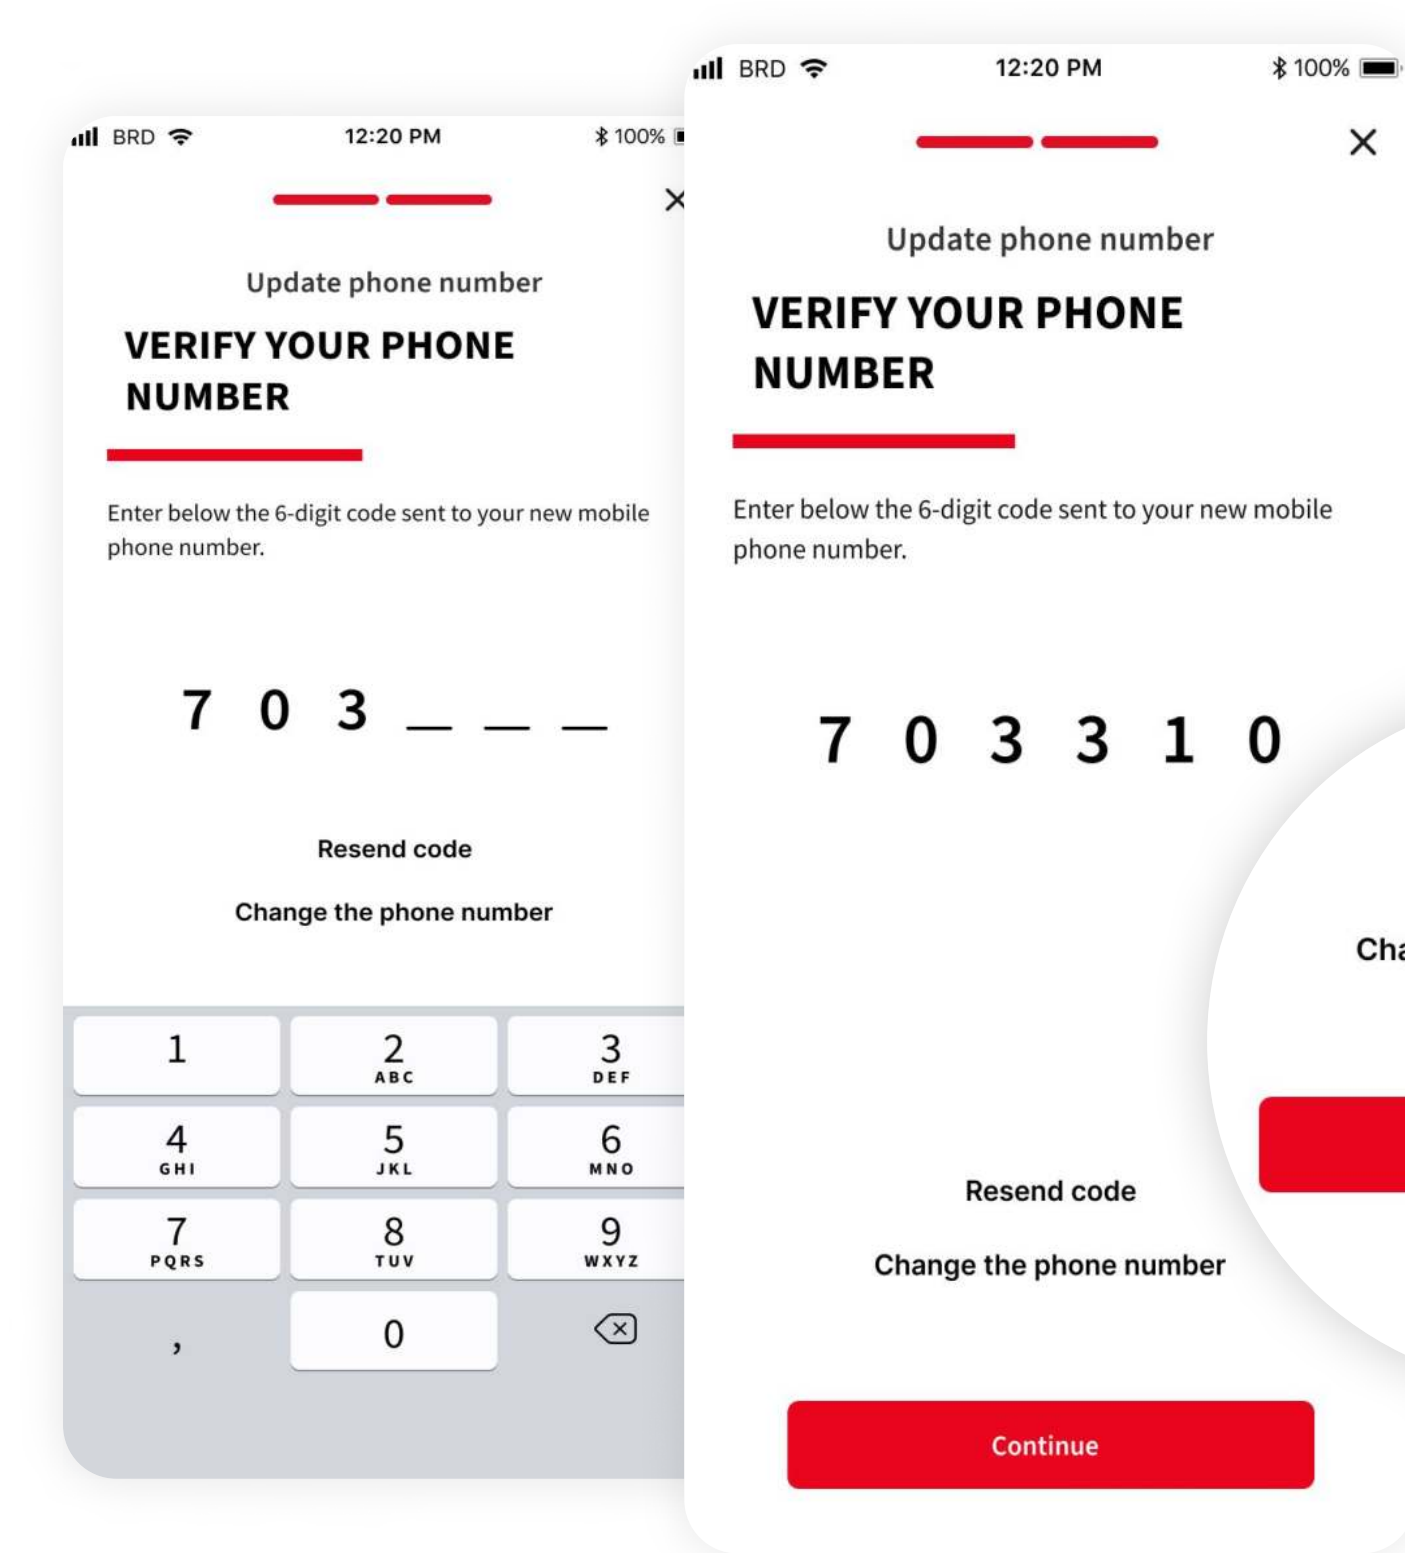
BRD 12:20 PM 100%

Update phone number

VERIFY YOUR PHONE NUMBER

Enter below the 6-digit code sent to your new mobile phone number.

7 0 3 _ _ _

Resend code

Change the phone number

1
2 ABC
3 DEF
4 GHI
5 JKL
6 MNO
7 PQRS
8 TUV
9 WXYZ
,
0

BRD 12:20 PM 100%

Update phone number

VERIFY YOUR PHONE NUMBER

Enter below the 6-digit code sent to your new mobile phone number.

7 0 3 3 1 0

Resend code

Change the phone number

Continue

Cha